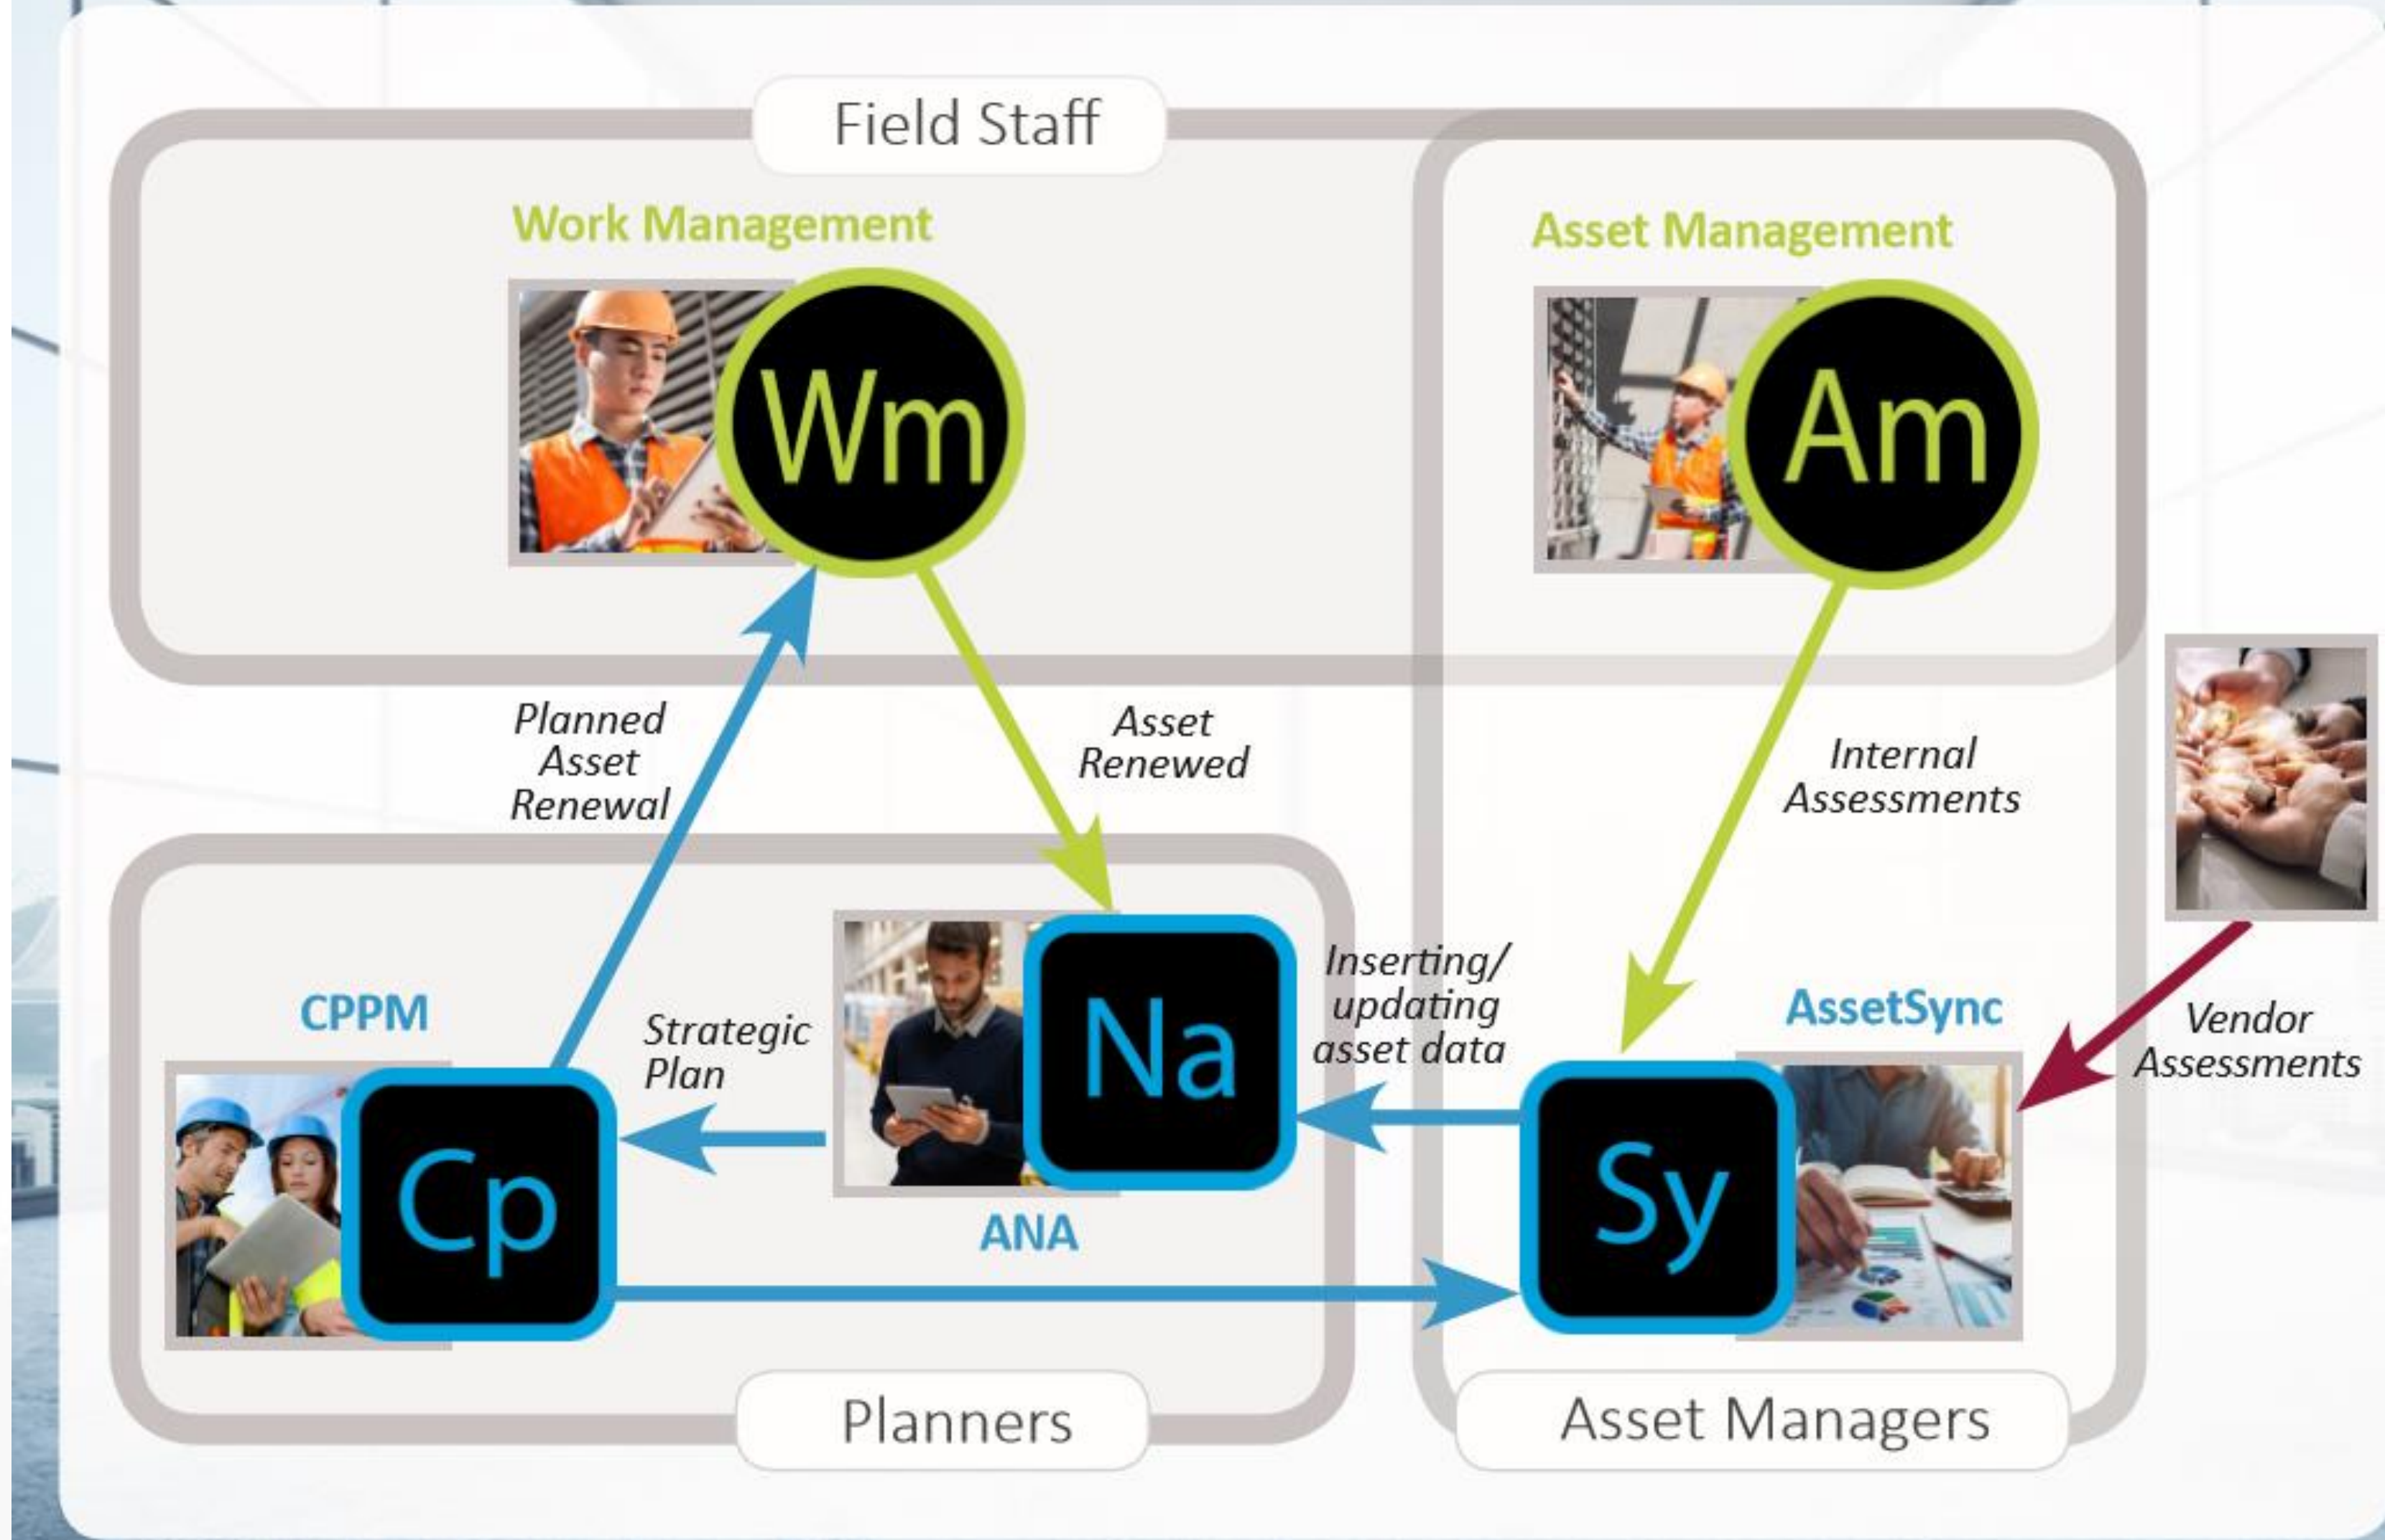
Field Staff

Work Management

Wm

Asset Management

Am

Planned Asset Renewal

Asset Renewed

Internal Assessments

CPPM

Strategic Plan

Na

Inserting/ updating asset data

AssetSync

Vendor Assessments

Cp

ANA

Sy

Planners

Asset Managers